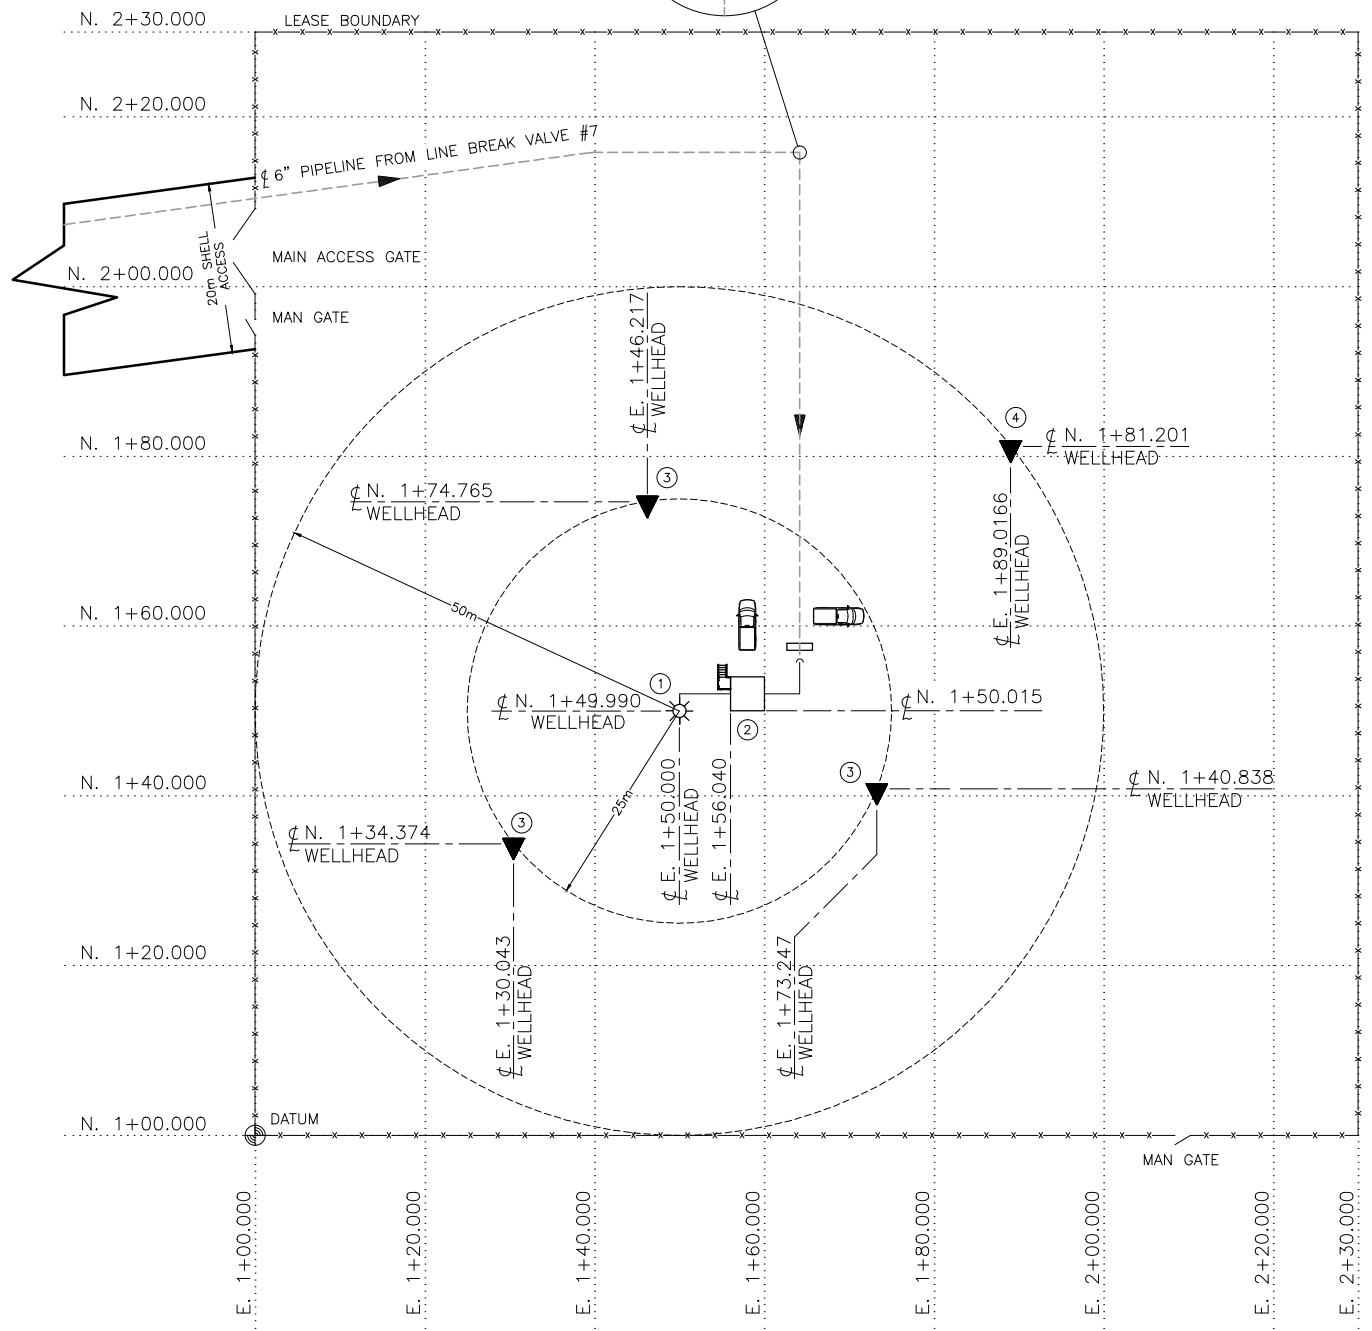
N. 2+30.000
LEASE BOUNDARY
N. 2+20.000
℄ 6" PIPELINE FROM LINE BREAK VALVE #7
20m SHELL ACCESS
MAIN ACCESS GATE
N. 2+00.000
MAN GATE
℄ E. 1+46.217
℄ WELLHEAD
④
℄ N. 1+81.201
℄ WELLHEAD
N. 1+80.000
③
℄ N. 1+74.765
℄ WELLHEAD
℄ E. 1+89.0166
℄ WELLHEAD
50m
N. 1+60.000
①
℄ N. 1+49.990
WELLHEAD
②
℄ N. 1+50.015
N. 1+40.000
③
℄ N. 1+40.838
WELLHEAD
③
℄ N. 1+34.374
℄ WELLHEAD
25m
℄ E. 1+50.000
℄ WELLHEAD
℄ E. 1+56.040
N. 1+20.000
℄ E. 1+30.043
℄ WELLHEAD
℄ E. 1+73.247
℄ WELLHEAD
N. 1+00.000
DATUM
MAN GATE
E. 1+00.000
E. 1+20.000
E. 1+40.000
E. 1+60.000
E. 1+80.000
E. 2+00.000
E. 2+20.000
E. 2+30.000